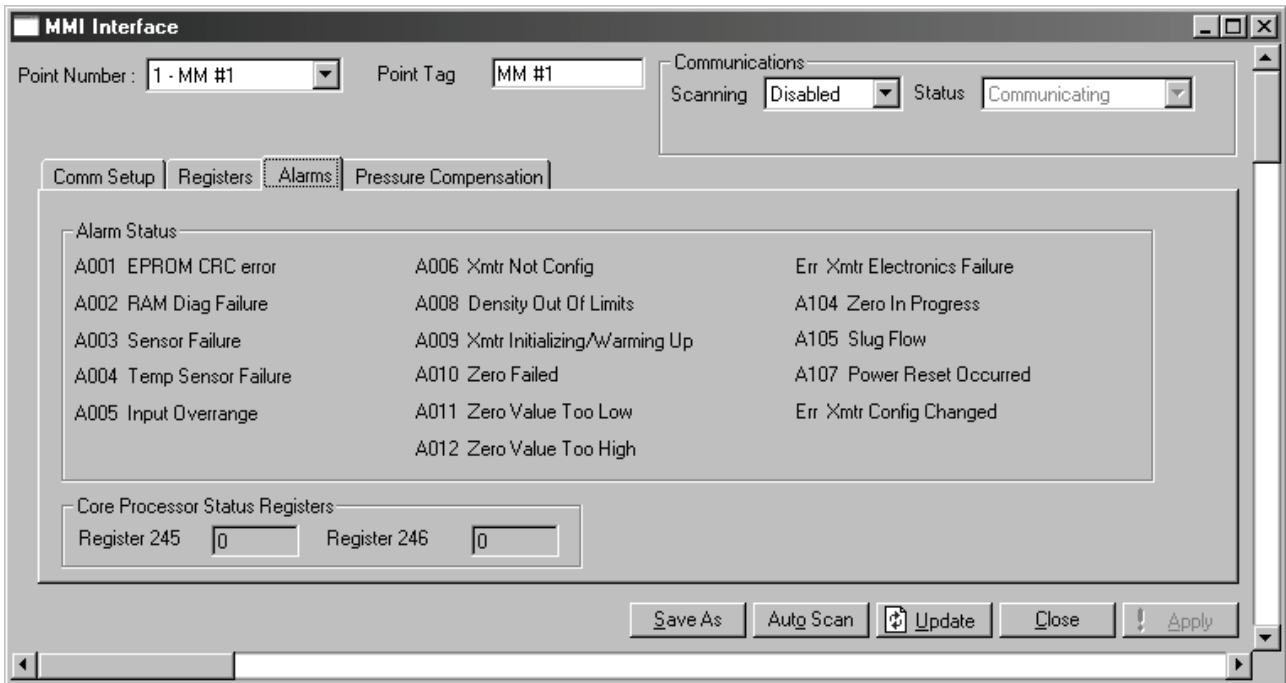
MMI Interface

Point Number : 1 - MM #1

Point Tag MM #1

Communications

Scanning Disabled Status Communicating

Comm Setup | Registers | Alarms | Pressure Compensation

Alarm Status

A001 EPROM CRC error

A002 RAM Diag Failure

A003 Sensor Failure

A004 Temp Sensor Failure

A005 Input Overrange

A006 Xmtr Not Config

A008 Density Out Of Limits

A009 Xmtr Initializing/Warming Up

A010 Zero Failed

A011 Zero Value Too Low

A012 Zero Value Too High

Err Xmtr Electronics Failure

A104 Zero In Progress

A105 Slug Flow

A107 Power Reset Occurred

Err Xmtr Config Changed

Core Processor Status Registers

Register 245 0 Register 246 0

Save As Auto Scan Update Close Apply